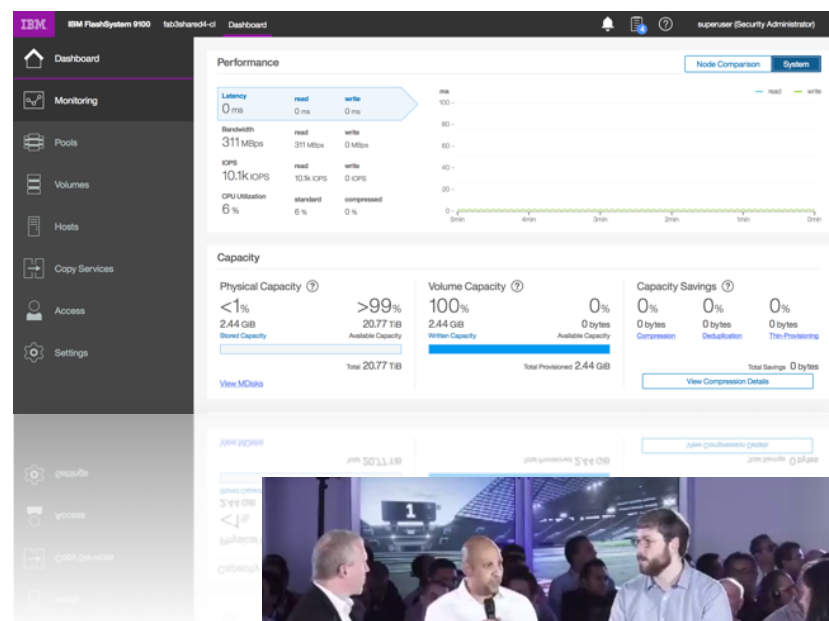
IBM IBM FlashSystem 9100 fab3shared4-cl Dashboard

superuser (Security Administrator)

Dashboard

Monitoring

Pools

Volumes

Hosts

Copy Services

Access

Settings

Performance

Node Comparison System

| Latency | read | write |
|---|---|---|
| 0 ms | 0 ms | 0 ms |
| Bandwidth | read | write |
| 311 MBps | 311 MBps | 0 MBps |
| IOPS | read | write |
| 10.1k IOPS | 10.1k IOPS | 0 IOPS |
| CPU Utilization | standard | compressed |
| 6 % | 6 % | 0 % |

ms

100

80

60

40

20

0

5min 4min 3min 2min 1min 0min

read write

Capacity

Physical Capacity

<1% >99%

2.44 GiB 20.77 TiB

Stored Capacity Available Capacity

Total 20.77 TiB

View MDisks

Volume Capacity

100% 0%

2.44 GiB 0 bytes

Written Capacity Available Capacity

Total Provisioned 2.44 GiB

Capacity Savings

0% 0% 0%

0 bytes 0 bytes 0 bytes

Compression Deduplication Thin-Provisioning

Total Savings 0 bytes

View Compression Details

1